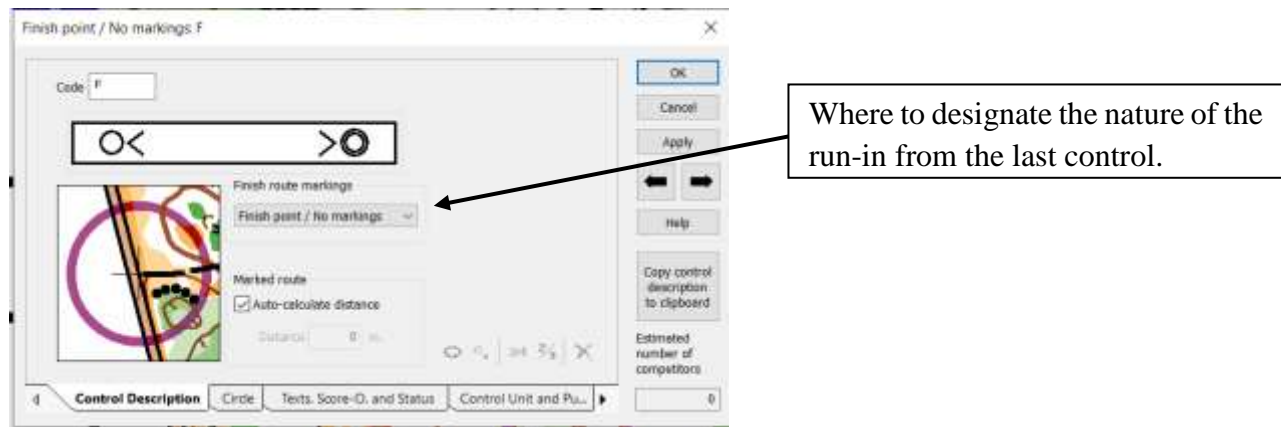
Finish point / No markings F

×

Code F

Finish route markings

Finish point / No markings

Marked route

Auto-calculate distance

Distance 0 m

OK

Cancel

Apply

Help

Copy control description to clipboard

Estimated number of competitors

0

Control Description

Circle

Texts, Score-O, and Status

Control Unit and Pu...

Where to designate the nature of the run-in from the last control.